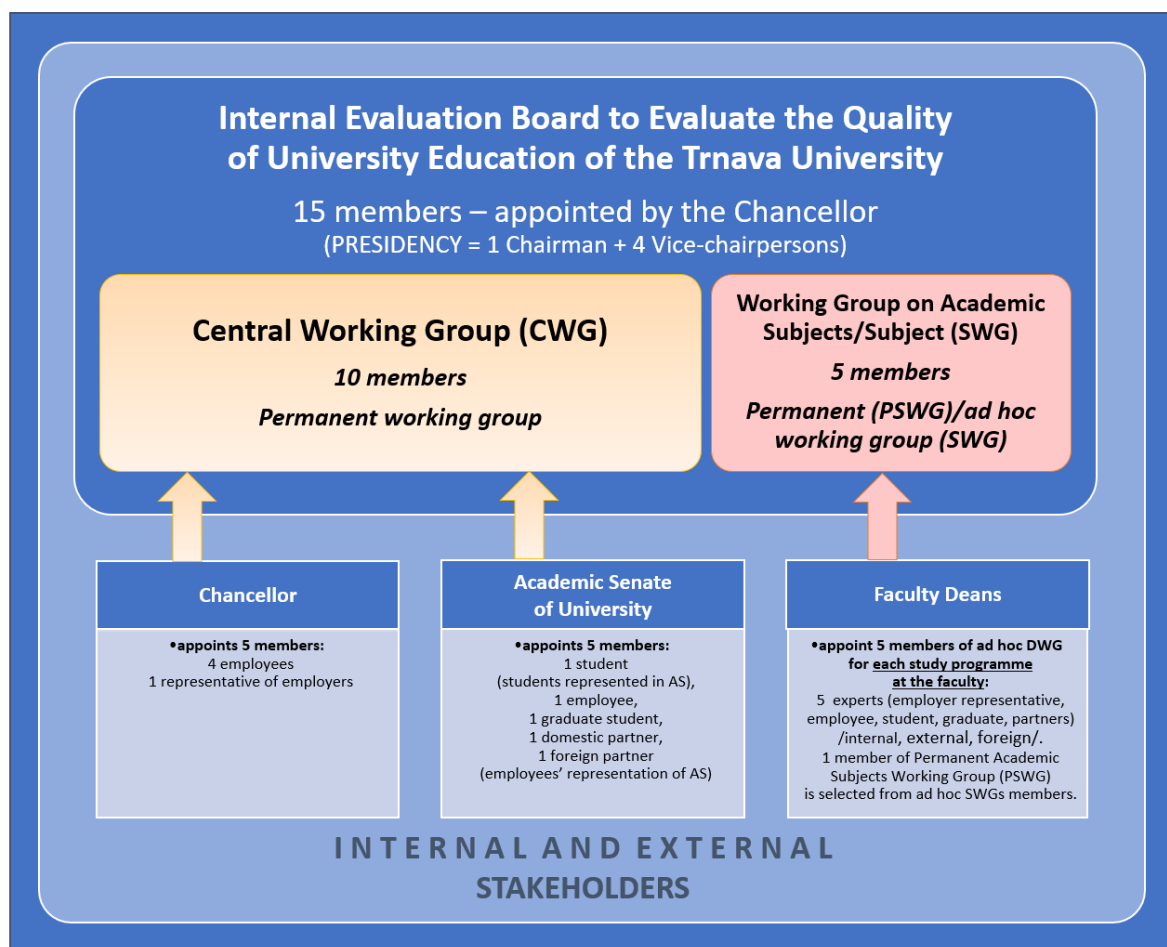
Internal Evaluation Board to Evaluate the Quality of University Education of the Trnava University

15 members – appointed by the Chancellor
(PRESIDENCY = 1 Chairman + 4 Vice-chairpersons)

Central Working Group (CWG)

10 members

Permanent working group

Working Group on Academic Subjects/Subject (SWG)

5 members

Permanent (PSWG)/ad hoc working group (SWG)

Chancellor

•appoints 5 members:
4 employees
1 representative of employers

Academic Senate of University

•appoints 5 members:
1 student
(students represented in AS),
1 employee,
1 graduate student,
1 domestic partner,
1 foreign partner
(employees' representation of AS)

Faculty Deans

•appoint 5 members of ad hoc DWG for each study programme at the faculty:
5 experts (employer representative, employee, student, graduate, partners) /internal, external, foreign/.
1 member of Permanent Academic Subjects Working Group (PSWG) is selected from ad hoc SWGs members.

INTERNAL AND EXTERNAL
STAKEHOLDERS